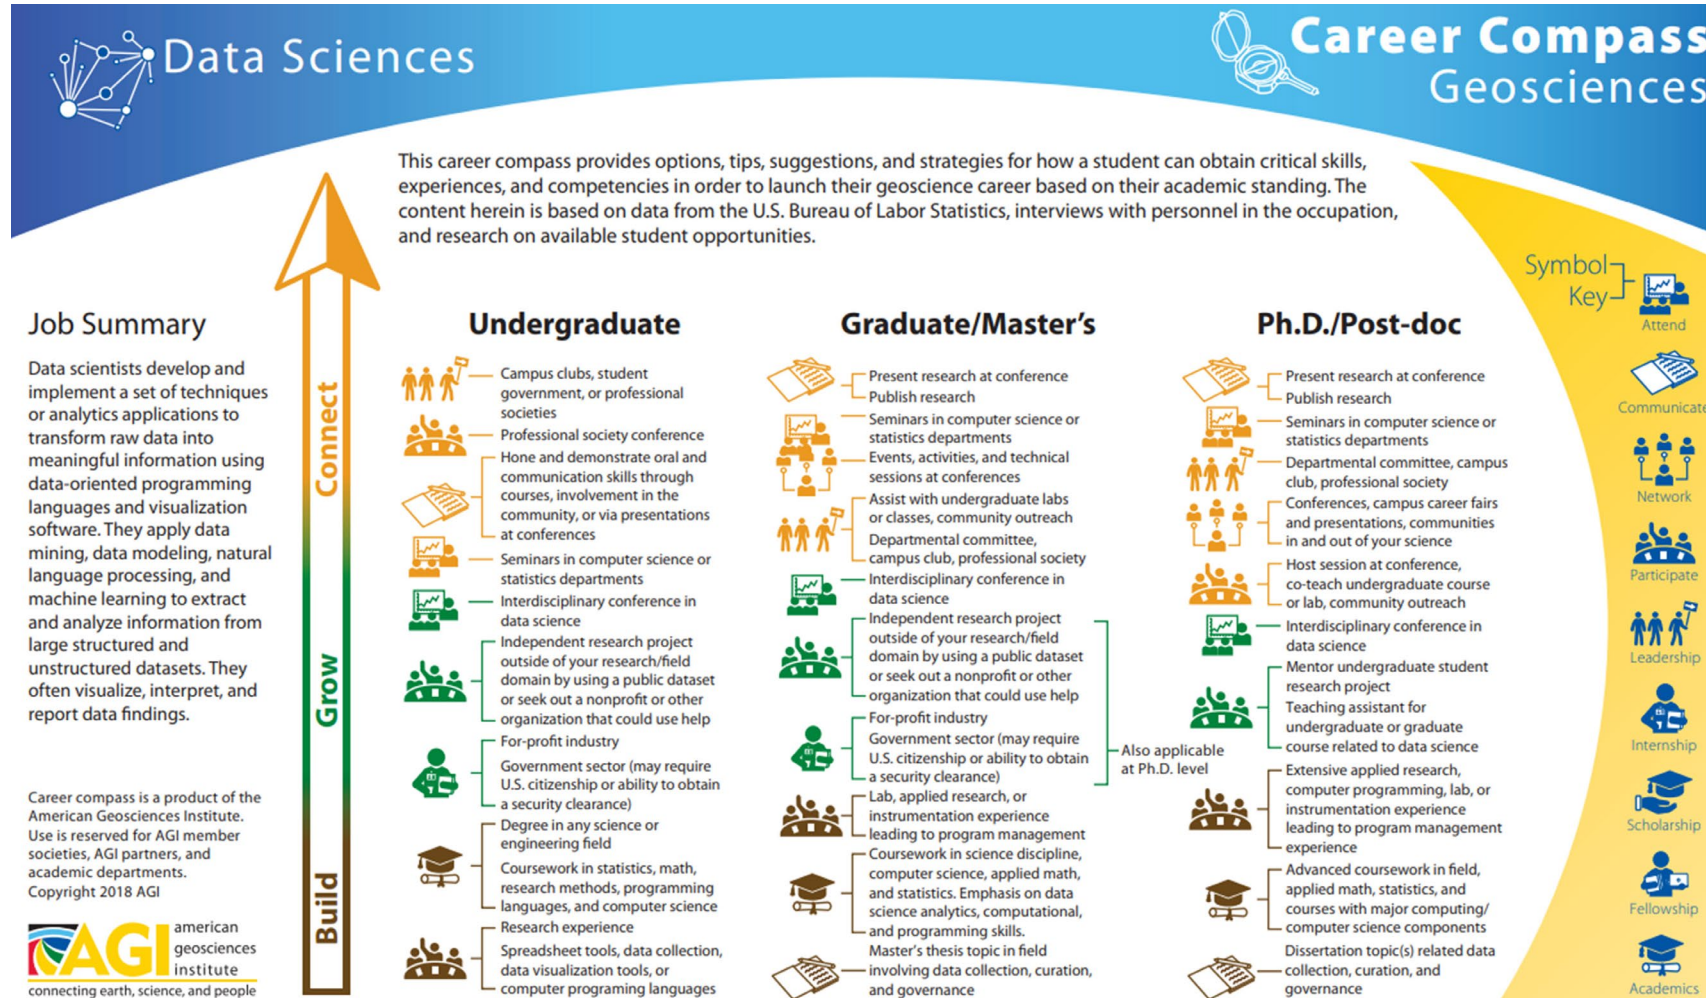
Data Sciences

Career Compass
Geosciences

This career compass provides options, tips, suggestions, and strategies for how a student can obtain critical skills, experiences, and competencies in order to launch their geoscience career based on their academic standing. The content herein is based on data from the U.S. Bureau of Labor Statistics, interviews with personnel in the occupation, and research on available student opportunities.

Symbol Key

Attend
Communicate
Network
Participate
Leadership
Internship
Scholarship
Fellowship
Academics

Job Summary

Data scientists develop and implement a set of techniques or analytics applications to transform raw data into meaningful information using data-oriented programming languages and visualization software. They apply data mining, data modeling, natural language processing, and machine learning to extract and analyze information from large structured and unstructured datasets. They often visualize, interpret, and report data findings.

Career compass is a product of the American Geosciences Institute. Use is reserved for AGI member societies, AGI partners, and academic departments. Copyright 2018 AGI

AGI american geosciences institute
connecting earth, science, and people

Connect
Grow
Build

Undergraduate

Campus clubs, student government, or professional societies
Professional society conference
Hone and demonstrate oral and communication skills through courses, involvement in the community, or via presentations at conferences
Seminars in computer science or statistics departments
Interdisciplinary conference in data science
Independent research project outside of your research/field domain by using a public dataset or seek out a nonprofit or other organization that could use help
For-profit industry
Government sector (may require U.S. citizenship or ability to obtain a security clearance)
Degree in any science or engineering field
Coursework in statistics, math, research methods, programming languages, and computer science
Research experience
Spreadsheet tools, data collection, data visualization tools, or computer programing languages

Graduate/Master's

Present research at conference
Publish research
Seminars in computer science or statistics departments
Events, activities, and technical sessions at conferences
Assist with undergraduate labs or classes, community outreach
Departmental committee, campus club, professional society
Interdisciplinary conference in data science
Independent research project outside of your research/field domain by using a public dataset or seek out a nonprofit or other organization that could use help
For-profit industry
Government sector (may require U.S. citizenship or ability to obtain a security clearance)
Also applicable at Ph.D. level
Lab, applied research, or instrumentation experience leading to program management
Coursework in science discipline, computer science, applied math, and statistics. Emphasis on data science analytics, computational, and programming skills.
Master's thesis topic in field involving data collection, curation, and governance

Ph.D./Post-doc

Present research at conference
Publish research
Seminars in computer science or statistics departments
Departmental committee, campus club, professional society
Conferences, campus career fairs and presentations, communities in and out of your science
Host session at conference, co-teach undergraduate course or lab, community outreach
Interdisciplinary conference in data science
Mentor undergraduate student research project
Teaching assistant for undergraduate or graduate course related to data science
Extensive applied research, computer programming, lab, or instrumentation experience leading to program management experience
Advanced coursework in field, applied math, statistics, and courses with major computing/computer science components
Dissertation topic(s) related data collection, curation, and governance